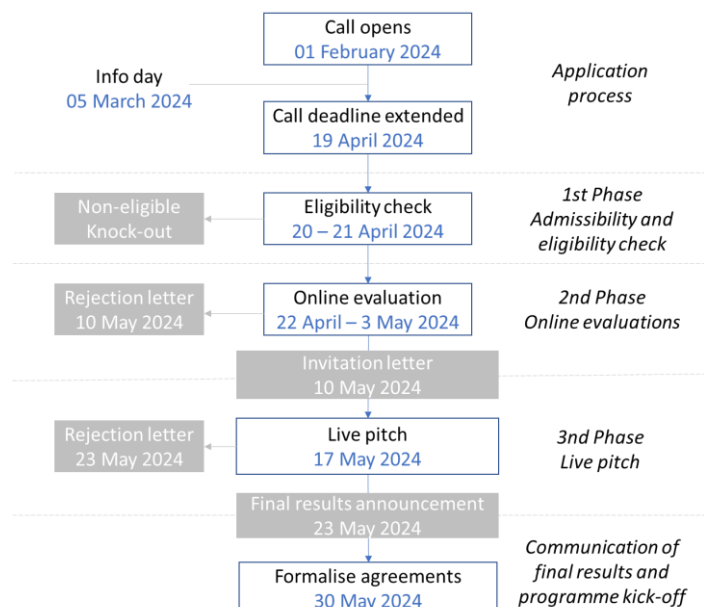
Call opens
01 February 2024

Info day
05 March 2024

Application process

Call deadline extended
19 April 2024

Non-eligible
Knock-out

Eligibility check
20 – 21 April 2024

1st Phase
Admissibility and eligibility check

Rejection letter
10 May 2024

Online evaluation
22 April – 3 May 2024

2nd Phase
Online evaluations

Invitation letter
10 May 2024

Rejection letter
23 May 2024

Live pitch
17 May 2024

3nd Phase
Live pitch

Final results announcement
23 May 2024

Communication of final results and programme kick-off

Formalise agreements
30 May 2024